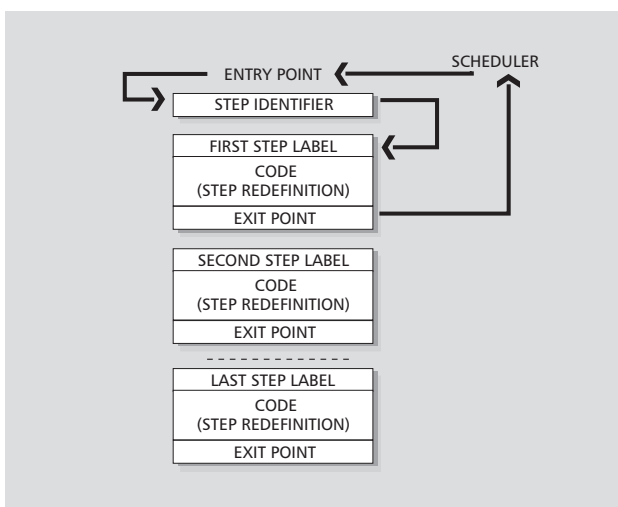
ENTRY POINT

SCHEDULER

STEP IDENTIFIER

FIRST STEP LABEL

CODE
(STEP REDEFINITION)

EXIT POINT

SECOND STEP LABEL

CODE
(STEP REDEFINITION)

EXIT POINT

- - - - - - - - - - - - -

LAST STEP LABEL

CODE
(STEP REDEFINITION)

EXIT POINT